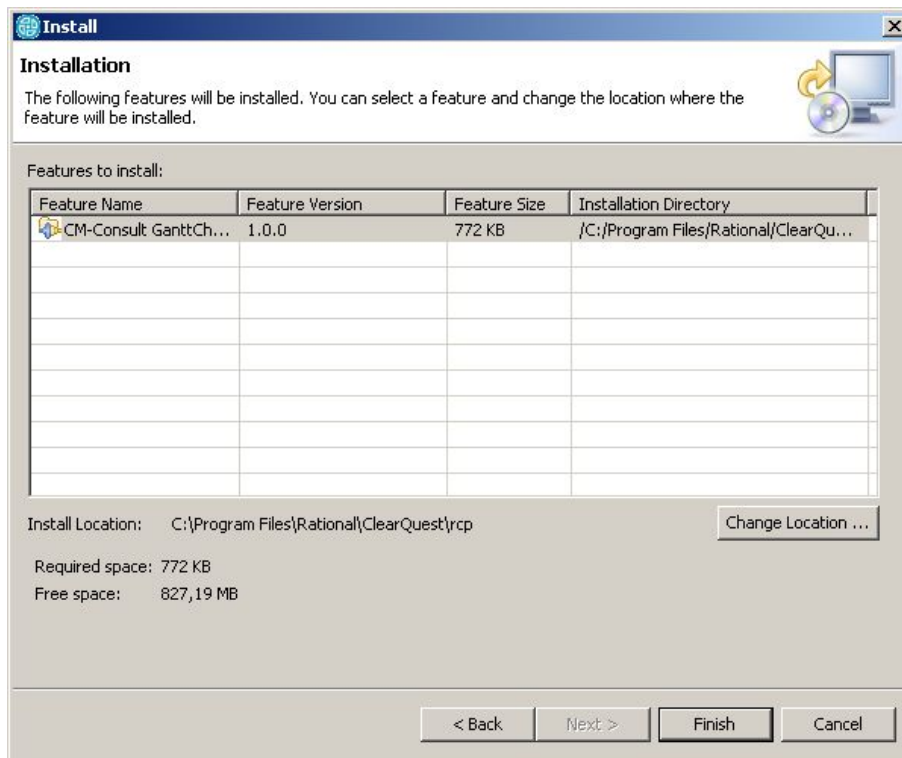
Install

Installation

The following features will be installed. You can select a feature and change the location where the feature will be installed.

Features to install:

| Feature Name | Feature Version | Feature Size | Installation Directory |
|---|---|---|---|
| CM-Consult GanttCh... | 1.0.0 | 772 KB | /C:/Program Files/Rational/ClearQu... |

Install Location: C:\Program Files\Rational\ClearQuest\rcp

Change Location ...

Required space: 772 KB
Free space: 827,19 MB

< Back

Next >

Finish

Cancel